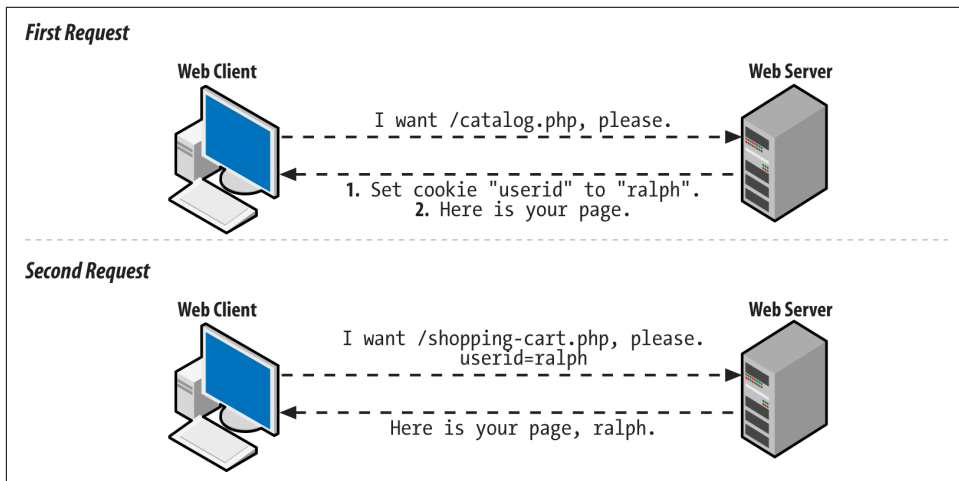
First Request

Web Client

Web Server

I want /catalog.php, please.

1. Set cookie "userid" to "ralph".
2. Here is your page.

Second Request

Web Client

Web Server

I want /shopping-cart.php, please.
userid=ralph

Here is your page, ralph.